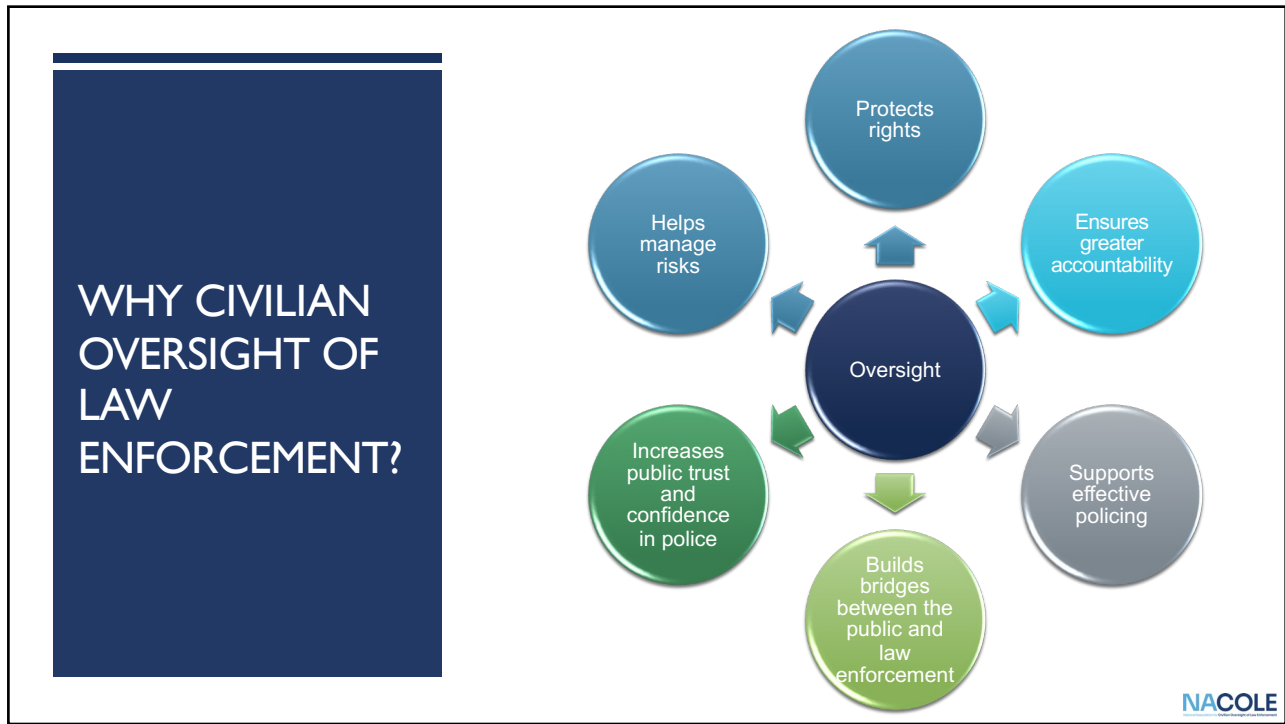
WHY CIVILIAN OVERSIGHT OF LAW ENFORCEMENT?

Oversight

Protects rights

Ensures greater accountability

Supports effective policing

Builds bridges between the public and law enforcement

Increases public trust and confidence in police

Helps manage risks

NACOLE